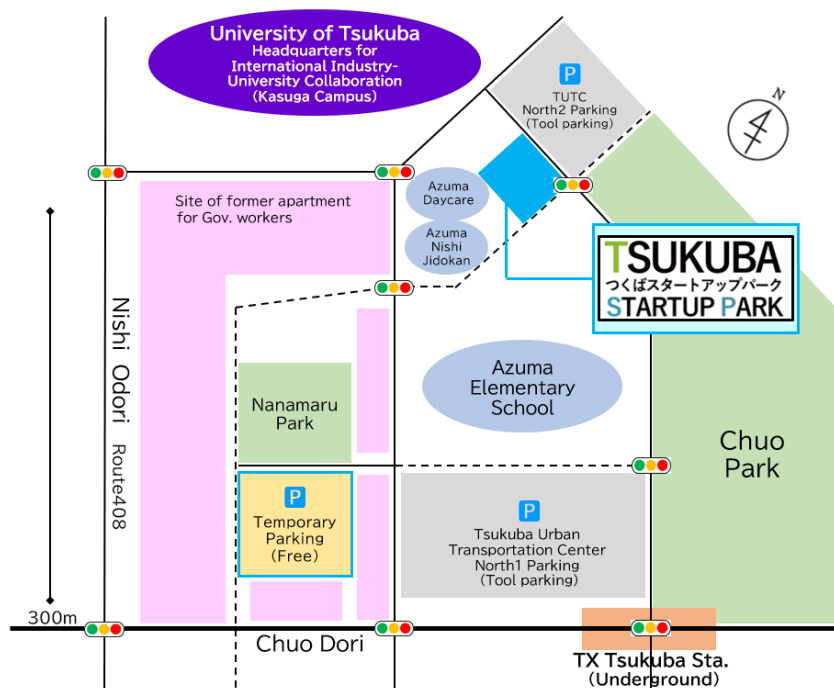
University of Tsukuba
Headquarters for International Industry-University Collaboration
(Kasuga Campus)

P
TUTC
North2 Parking
(Tool parking)

N

Site of former apartment for Gov. workers

Azuma Daycare

Azuma Nishi Jidokan

TSUKUBA
つくばスタートアップパーク
STARTUP PARK

Nishi Odori

Route408

Nanamaru Park

Azuma Elementary School

Chuo Park

P
Temporary Parking
(Free)

P
Tsukuba Urban Transportation Center
North1 Parking
(Tool parking)

300m

Chuo Dori

TX Tsukuba Sta.
(Underground)